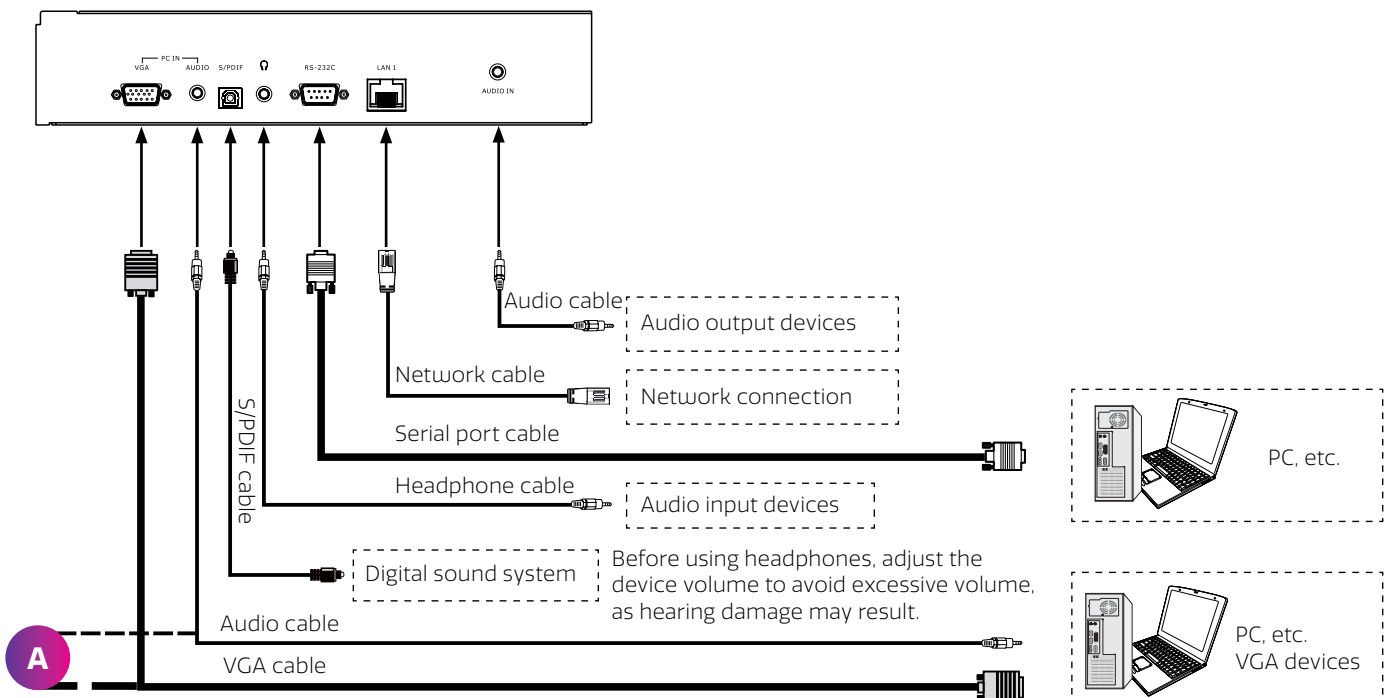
PC IN
VGA
AUDIO
S/PDIF
RS-232C
LAN 1
AUDIO IN

Audio cable
Audio output devices

Network cable
Network connection

Serial port cable
PC, etc.

S/PDIF cable

Headphone cable
Audio input devices

Digital sound system
Before using headphones, adjust the device volume to avoid excessive volume, as hearing damage may result.

Audio cable
A
VGA cable
PC, etc.
VGA devices